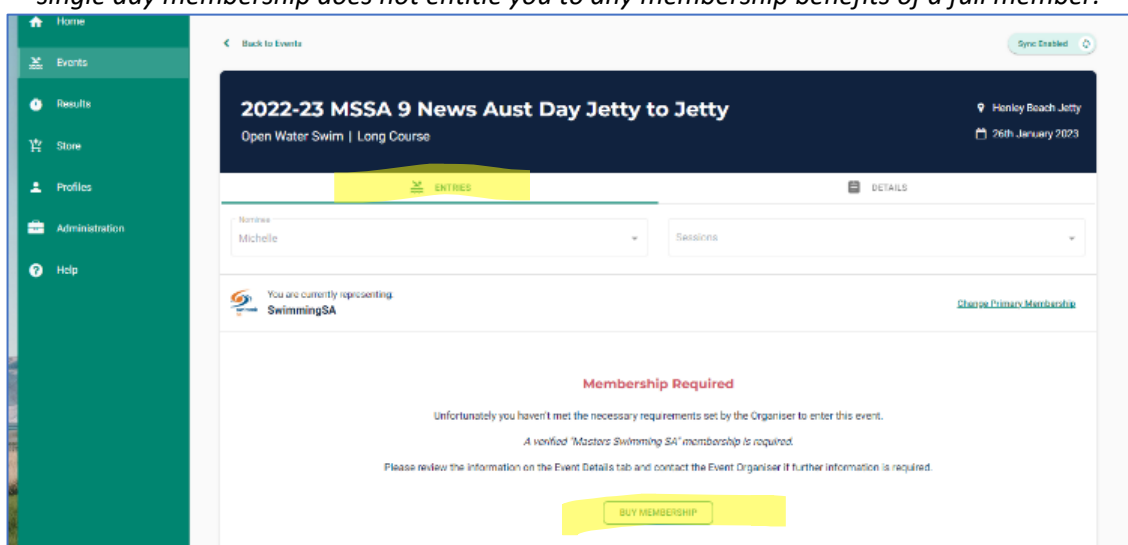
single day membership does not entitle you to any membership benefits of a full member.

Home
Events
Results
Store
Profiles
Administration
Help

Back to Events

Sync Enabled

2022-23 MSSA 9 News Aust Day Jetty to Jetty
Open Water Swim | Long Course

Henley Beach Jetty
26th January 2023

ENTRIES
DETAILS

Nominee
Michelle

Sessions

You are currently representing.
SwimmingSA

Change Primary Membership

Membership Required

Unfortunately you haven't met the necessary requirements set by the Organiser to enter this event.

A verified "Masters Swimming SA" membership is required.

Please review the information on the Event Details tab and contact the Event Organiser if further information is required.

BUY MEMBERSHIP